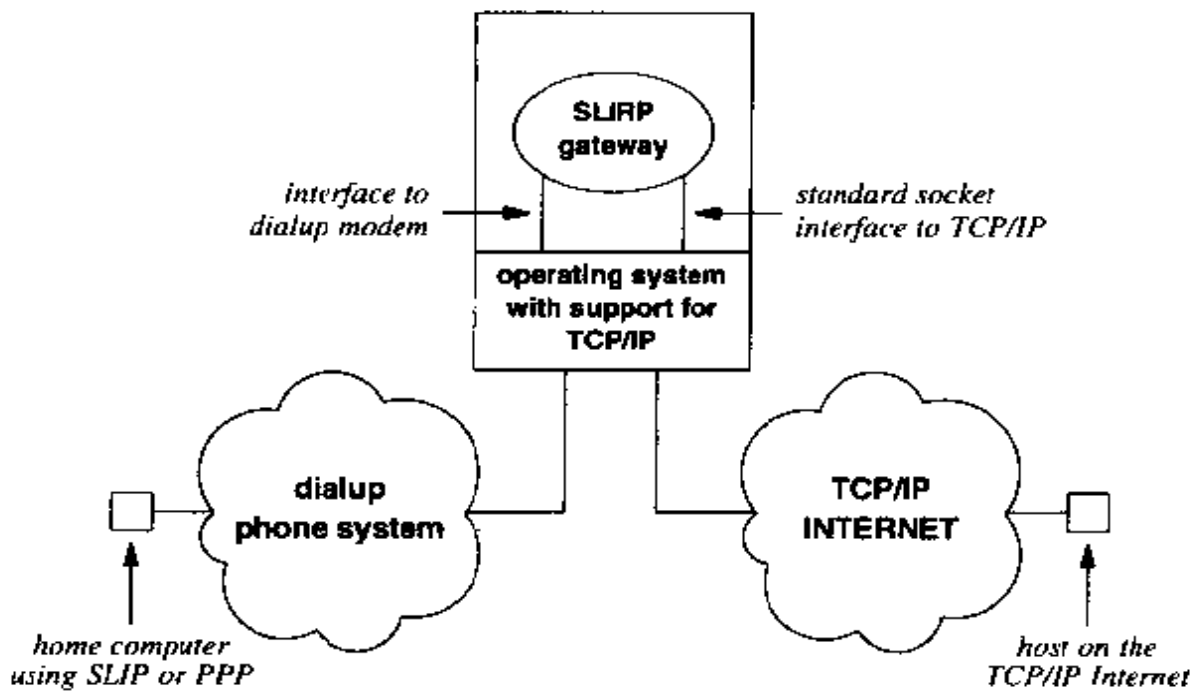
SLIRP gateway

interface to dialup modem

standard socket interface to TCP/IP

operating system with support for TCP/IP

dialup phone system

TCP/IP INTERNET

home computer using SLIP or PPP

host on the TCP/IP Internet